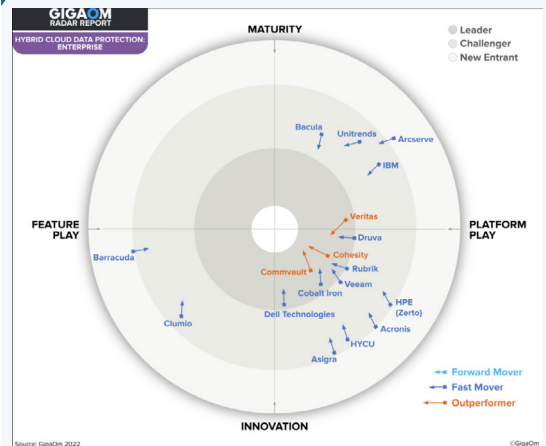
GIGAOM RADAR REPORT

HYBRID CLOUD DATA PROTECTION: ENTERPRISE

MATURITY

Leader
Challenger
New Entrant

Bacula
Unitrends
Arcserve
IBM

FEATURE PLAY

PLATFORM PLAY

Veritas
Druva
Cohesity
Rubrik
Commvault
Veeam
Cobalt Iron
Barracuda
Clumio
Dell Technologies
HPE (Zerto)
Acronis
HYCU
Asigra

Forward Mover
Fast Mover
Outperformer

INNOVATION

Source: GigaOm 2022

©GigaOm